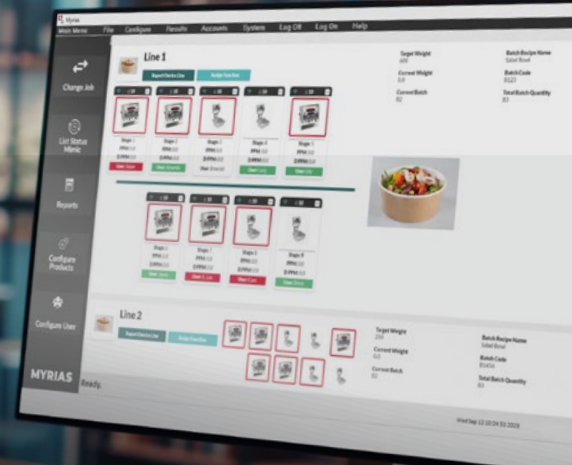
Myrias

Main Menu File Configure Results Accounts System Log Off Log On Help

Change Job

List Status Mimic

Reports

Configure Products

Configure User

MYRIAS

Ready.

Line 1

Target Weight
400

Current Weight
0.0

Current Batch
82

Batch Recipe Name
Salad Bowl

Batch Code
B122

Total Batch Quantity
83

Stage 1

Stage 2

Stage 3

Stage 4

Stage 5

Stage 1

Stage 2

Stage 3

Stage 4

Line 2

Target Weight
250

Current Weight
0.0

Current Batch
81

Batch Recipe Name
Salad Bowl

Batch Code
B140A

Total Batch Quantity
83